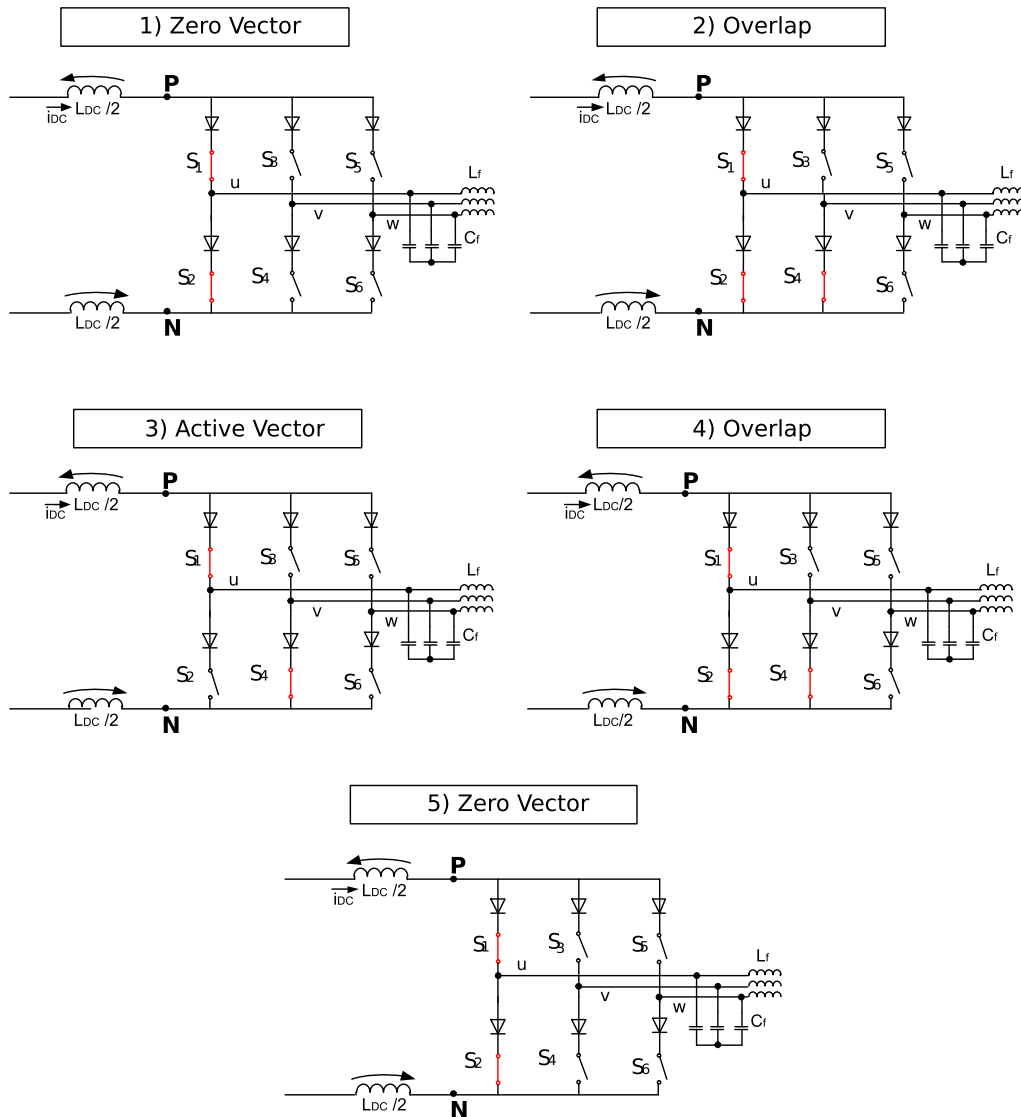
1) Zero Vector

$i_{DC}$ $L_{DC}/2$ P $S_1$ $S_3$ $S_5$ u v w $L_f$ $C_f$ $S_2$ $S_4$ $S_6$ $L_{DC}/2$ N

2) Overlap

$i_{DC}$ $L_{DC}/2$ P $S_1$ $S_3$ $S_5$ u v w $L_f$ $C_f$ $S_2$ $S_4$ $S_6$ $L_{DC}/2$ N

3) Active Vector

$i_{DC}$ $L_{DC}/2$ P $S_1$ $S_3$ $S_5$ u v w $L_f$ $C_f$ $S_2$ $S_4$ $S_6$ $L_{DC}/2$ N

4) Overlap

$i_{DC}$ $L_{DC}/2$ P $S_1$ $S_3$ $S_5$ u v w $L_f$ $C_f$ $S_2$ $S_4$ $S_6$ $L_{DC}/2$ N

5) Zero Vector

$i_{DC}$ $L_{DC}/2$ P $S_1$ $S_3$ $S_5$ u v w $L_f$ $C_f$ $S_2$ $S_4$ $S_6$ $L_{DC}/2$ N